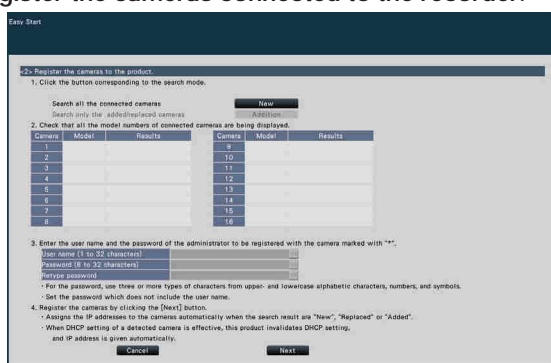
gister the cameras connected to the recorder

Easy Start

<2> Register the cameras to the product.

1. Click the button corresponding to the search mode.

Search all the connected cameras
New
Search only the added/replaced cameras
Addition

2. Check that all the model numbers of connected cameras are being displayed.

| Camera | Model | Results |
|---|---|---|
| 1 | | |
| 2 | | |
| 3 | | |
| 4 | | |
| 5 | | |
| 6 | | |
| 7 | | |
| 8 | | |

| Camera | Model | Results |
|---|---|---|
| 9 | | |
| 10 | | |
| 11 | | |
| 12 | | |
| 13 | | |
| 14 | | |
| 15 | | |
| 16 | | |

3. Enter the user name and the password of the administrator to be registered with the camera marked with "*".

User name (1 to 32 characters)
Password (8 to 32 characters)
Retype password

· For the password, use three or more types of characters from upper- and lowercase alphabetic characters, numbers, and symbols.
· Set the password which does not include the user name.

4. Register the cameras by clicking the [Next] button.
· Assigns the IP addresses to the cameras automatically when the search result are "New", "Replaced" or "Added".
· When DHCP setting of a detected camera is effective, this product invalidates DHCP setting, and IP address is given automatically.

Cancel
Next